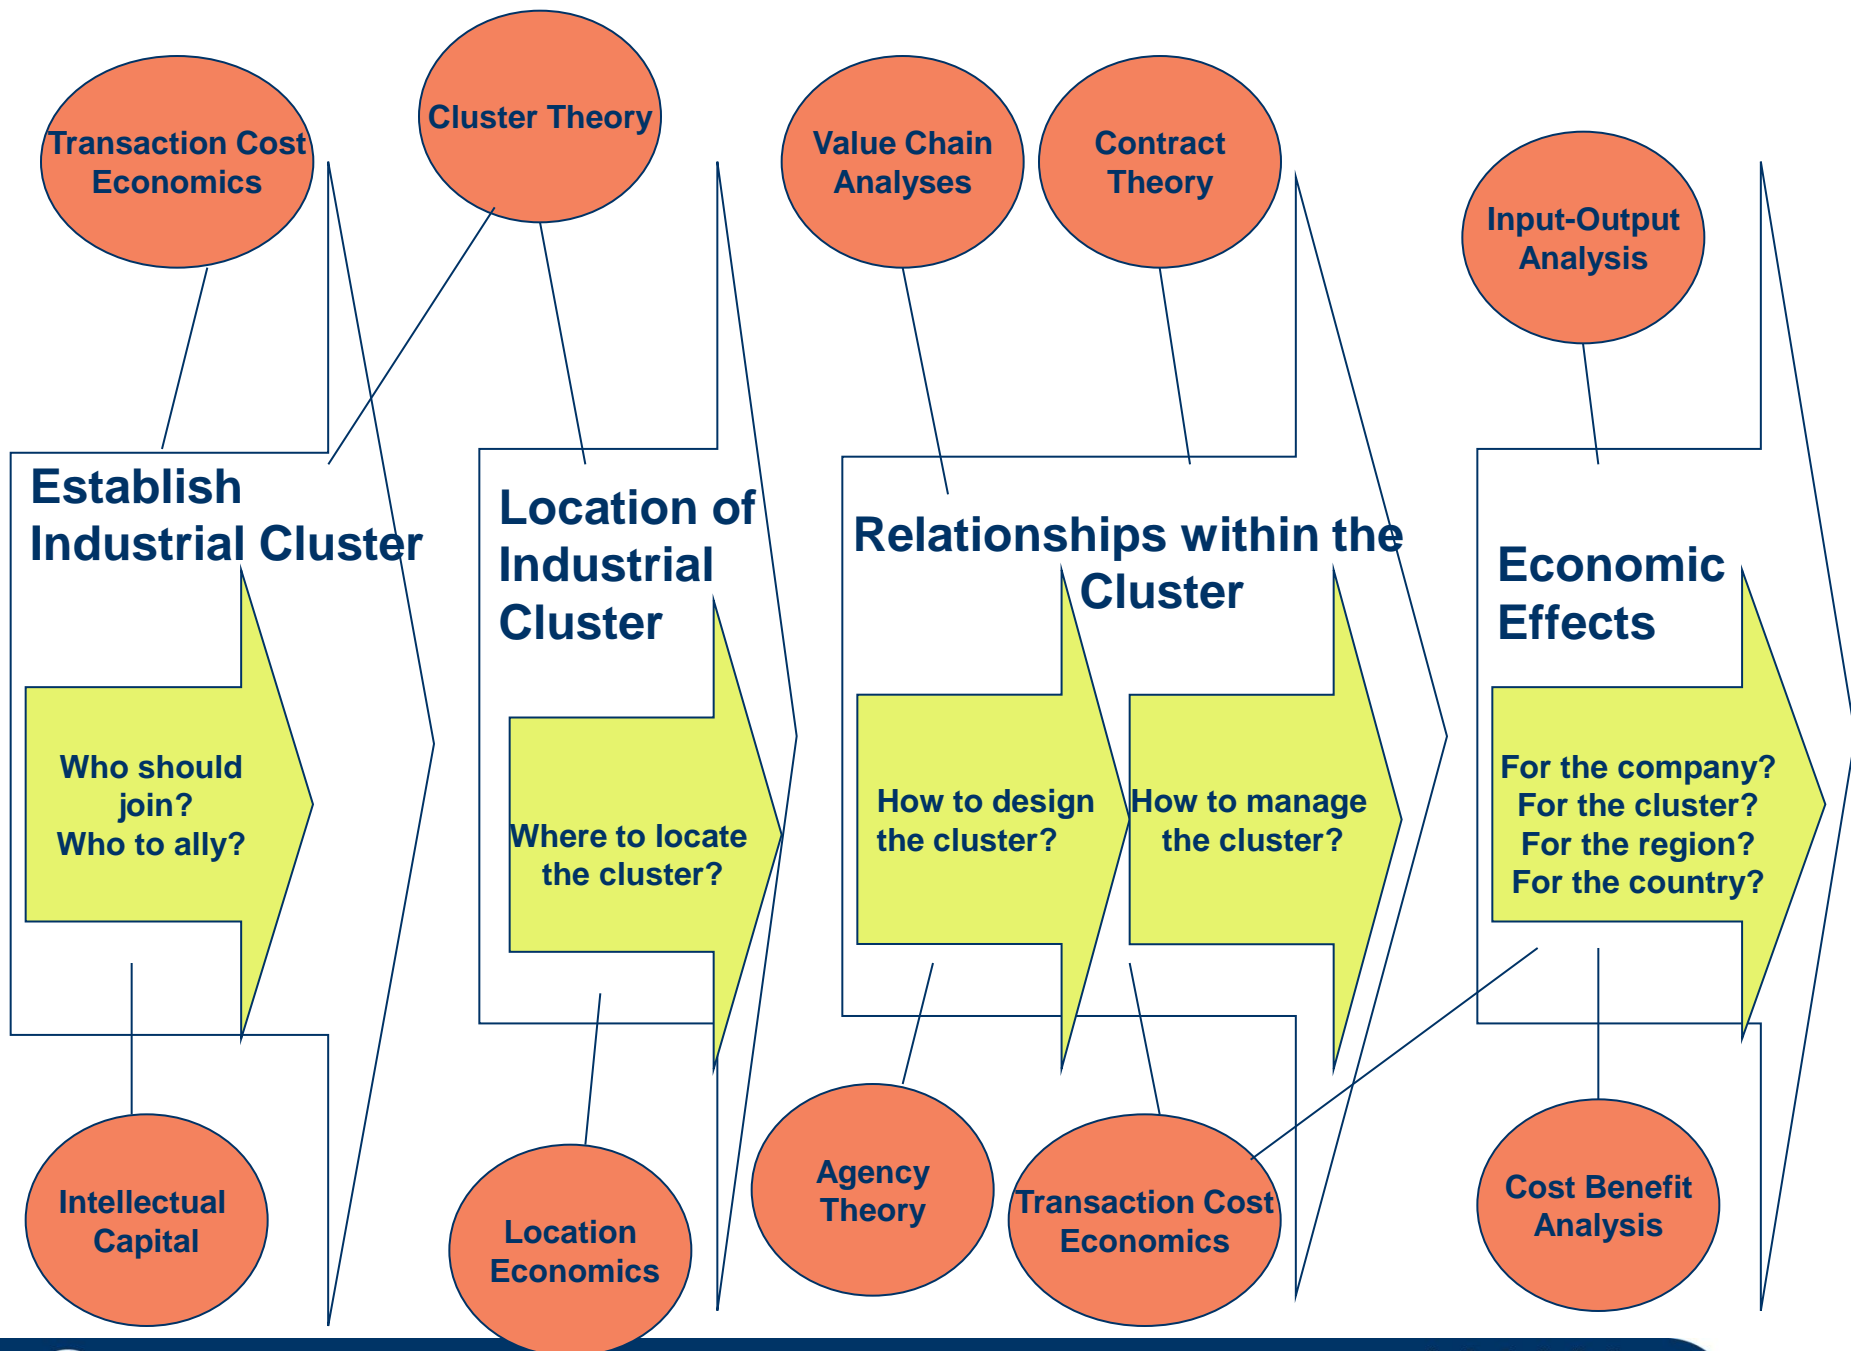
Transaction Cost Economics

Cluster Theory

Value Chain Analyses

Contract Theory

Input-Output Analysis

Establish Industrial Cluster

Who should join?
Who to ally?

Location of Industrial Cluster

Where to locate the cluster?

Relationships within the Cluster

How to design the cluster?

How to manage the cluster?

Economic Effects

For the company?
For the cluster?
For the region?
For the country?

Intellectual Capital

Location Economics

Agency Theory

Transaction Cost Economics

Cost Benefit Analysis